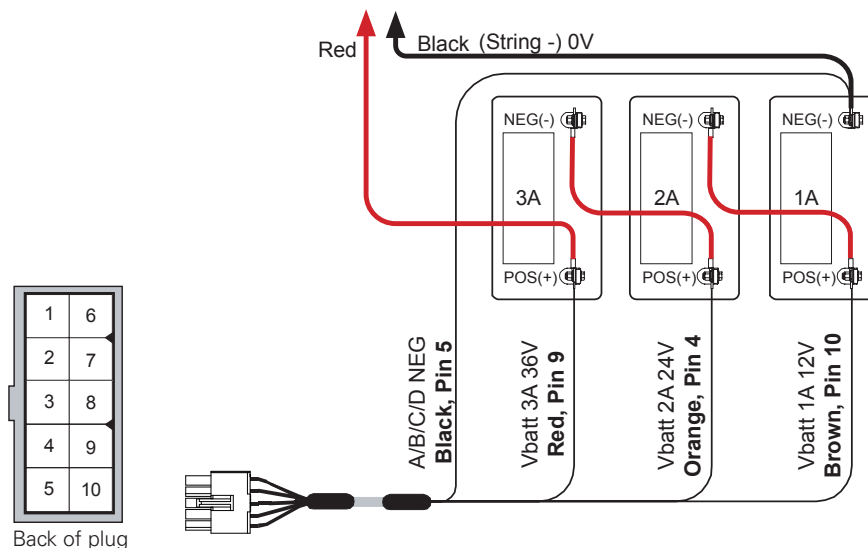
Red

Black (String -) 0V

NEG(-)
3A
POS(+)

NEG(-)
2A
POS(+)

NEG(-)
1A
POS(+)

| 1 | 6 |
|---|---|
| 2 | 7 |
| 3 | 8 |
| 4 | 9 |
| 5 | 10 |

Back of plug

A/B/C/D NEG
**Black, Pin 5**

Vbatt 3A 36V
**Red, Pin 9**

Vbatt 2A 24V
**Orange, Pin 4**

Vbatt 1A 12V
**Brown, Pin 10**